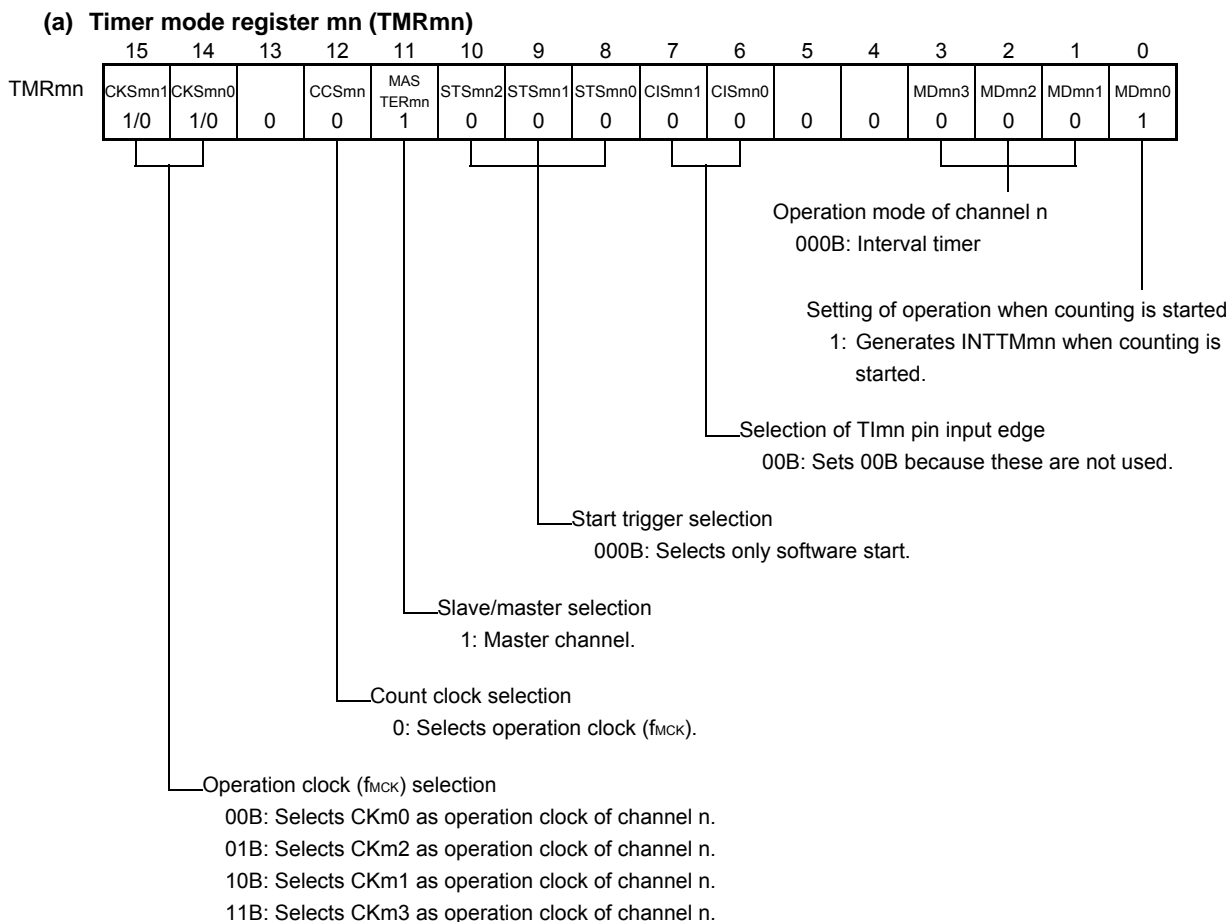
(a) Timer mode register mn (TMRmn)

| | 15 | 14 | 13 | 12 | 11 | 10 | 9 | 8 | 7 | 6 | 5 | 4 | 3 | 2 | 1 | 0 |
|---|---|---|---|---|---|---|---|---|---|---|---|---|---|---|---|---|
| TMRmn | CKSmn1 1/0 | CKSmn0 1/0 | 0 | CCSmn 0 | MAS TERmn 1 | STSmn2 0 | STSmn1 0 | STSmn0 0 | CISmn1 0 | CISmn0 0 | 0 | 0 | MDmn3 0 | MDmn2 0 | MDmn1 0 | MDmn0 1 |

Operation mode of channel n
000B: Interval timer

Setting of operation when counting is started
1: Generates INTTMmn when counting is started.

Selection of TImn pin input edge
00B: Sets 00B because these are not used.

Start trigger selection
000B: Selects only software start.

Slave/master selection
1: Master channel.

Count clock selection
0: Selects operation clock ($f_{MCK}$).

Operation clock ($f_{MCK}$) selection
00B: Selects CKm0 as operation clock of channel n.
01B: Selects CKm2 as operation clock of channel n.
10B: Selects CKm1 as operation clock of channel n.
11B: Selects CKm3 as operation clock of channel n.